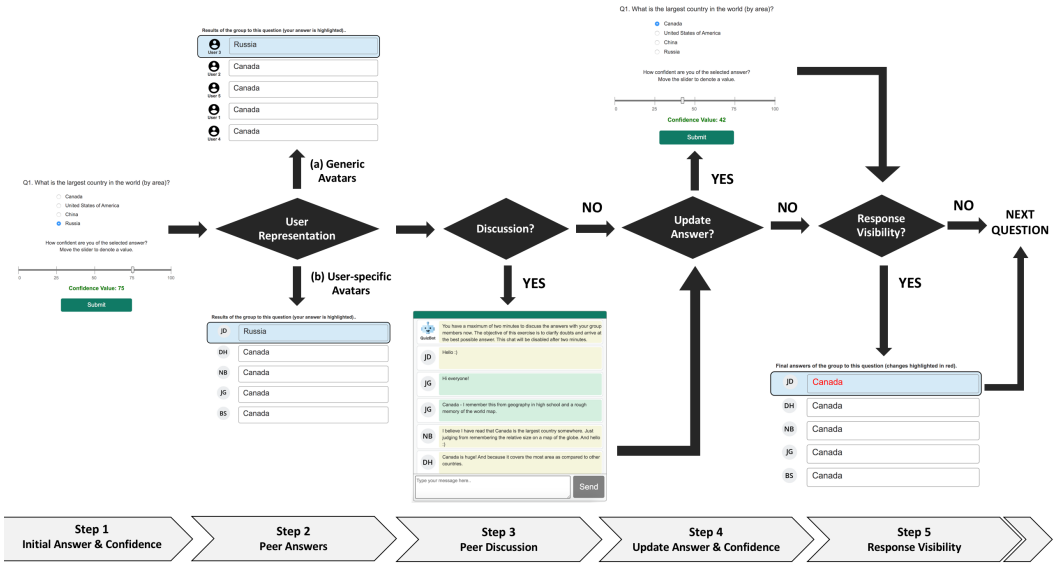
Q1. What is the largest country in the world (by area)?

Canada
United States of America
China
Russia

How confident are you of the selected answer? Move the slider to denote a value.

0 25 50 75 100

Confidence Value: 75

Submit

User Representation

(a) Generic Avatars

Results of the group to this question (your answer is highlighted).

| User 3 | Russia |
|---|---|
| User 2 | Canada |
| User 5 | Canada |
| User 1 | Canada |
| User 4 | Canada |

(b) User-specific Avatars

Results of the group to this question (your answer is highlighted).

| JD | Russia |
|---|---|
| DH | Canada |
| NB | Canada |
| JG | Canada |
| BS | Canada |

Discussion?

YES

GuideBot You have a maximum of two minutes to discuss the answers with your group members now. The objective of this exercise is to clarify doubts and arrive at the best possible answer. This chat will be disabled after two minutes.

JD Hello :)

JG Hi everyone!

JG Canada - I remember this from geography in high school and a rough memory of the world map.

NB I believe I have read that Canada is the largest country somewhere. Just judging from remembering the relative size on a map of the globe. And hello :)

DH Canada is huge! And because it covers the most area as compared to other countries.

Type your message here..

Send

NO

Update Answer?

YES

Q1. What is the largest country in the world (by area)?

Canada
United States of America
China
Russia

How confident are you of the selected answer? Move the slider to denote a value.

0 25 50 75 100

Confidence Value: 42

Submit

NO

Response Visibility?

YES

Final answers of the group to this question (changes highlighted in red).

| JD | Canada |
|---|---|
| DH | Canada |
| NB | Canada |
| JG | Canada |
| BS | Canada |

NO

NEXT QUESTION

Step 1 Initial Answer & Confidence

Step 2 Peer Answers

Step 3 Peer Discussion

Step 4 Update Answer & Confidence

Step 5 Response Visibility